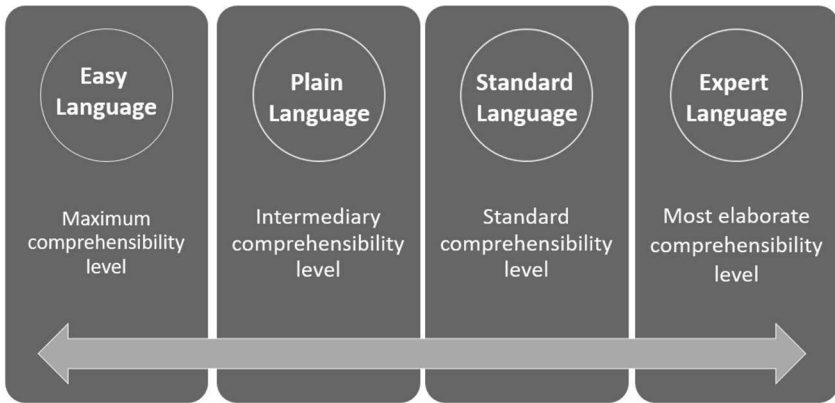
Easy Language

Maximum comprehensibility level

Plain Language

Intermediary comprehensibility level

Standard Language

Standard comprehensibility level

Expert Language

Most elaborate comprehensibility level